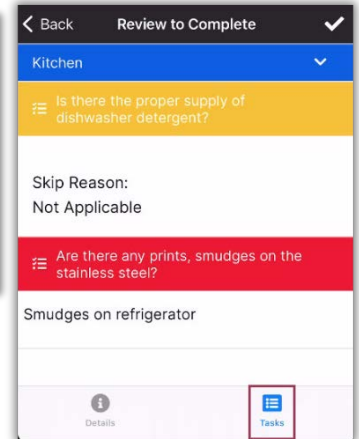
Back
Review to Complete

Kitchen

Is there the proper supply of dishwasher detergent?

Skip Reason:
Not Applicable

Are there any prints, smudges on the stainless steel?

Smudges on refrigerator

Details
Tasks